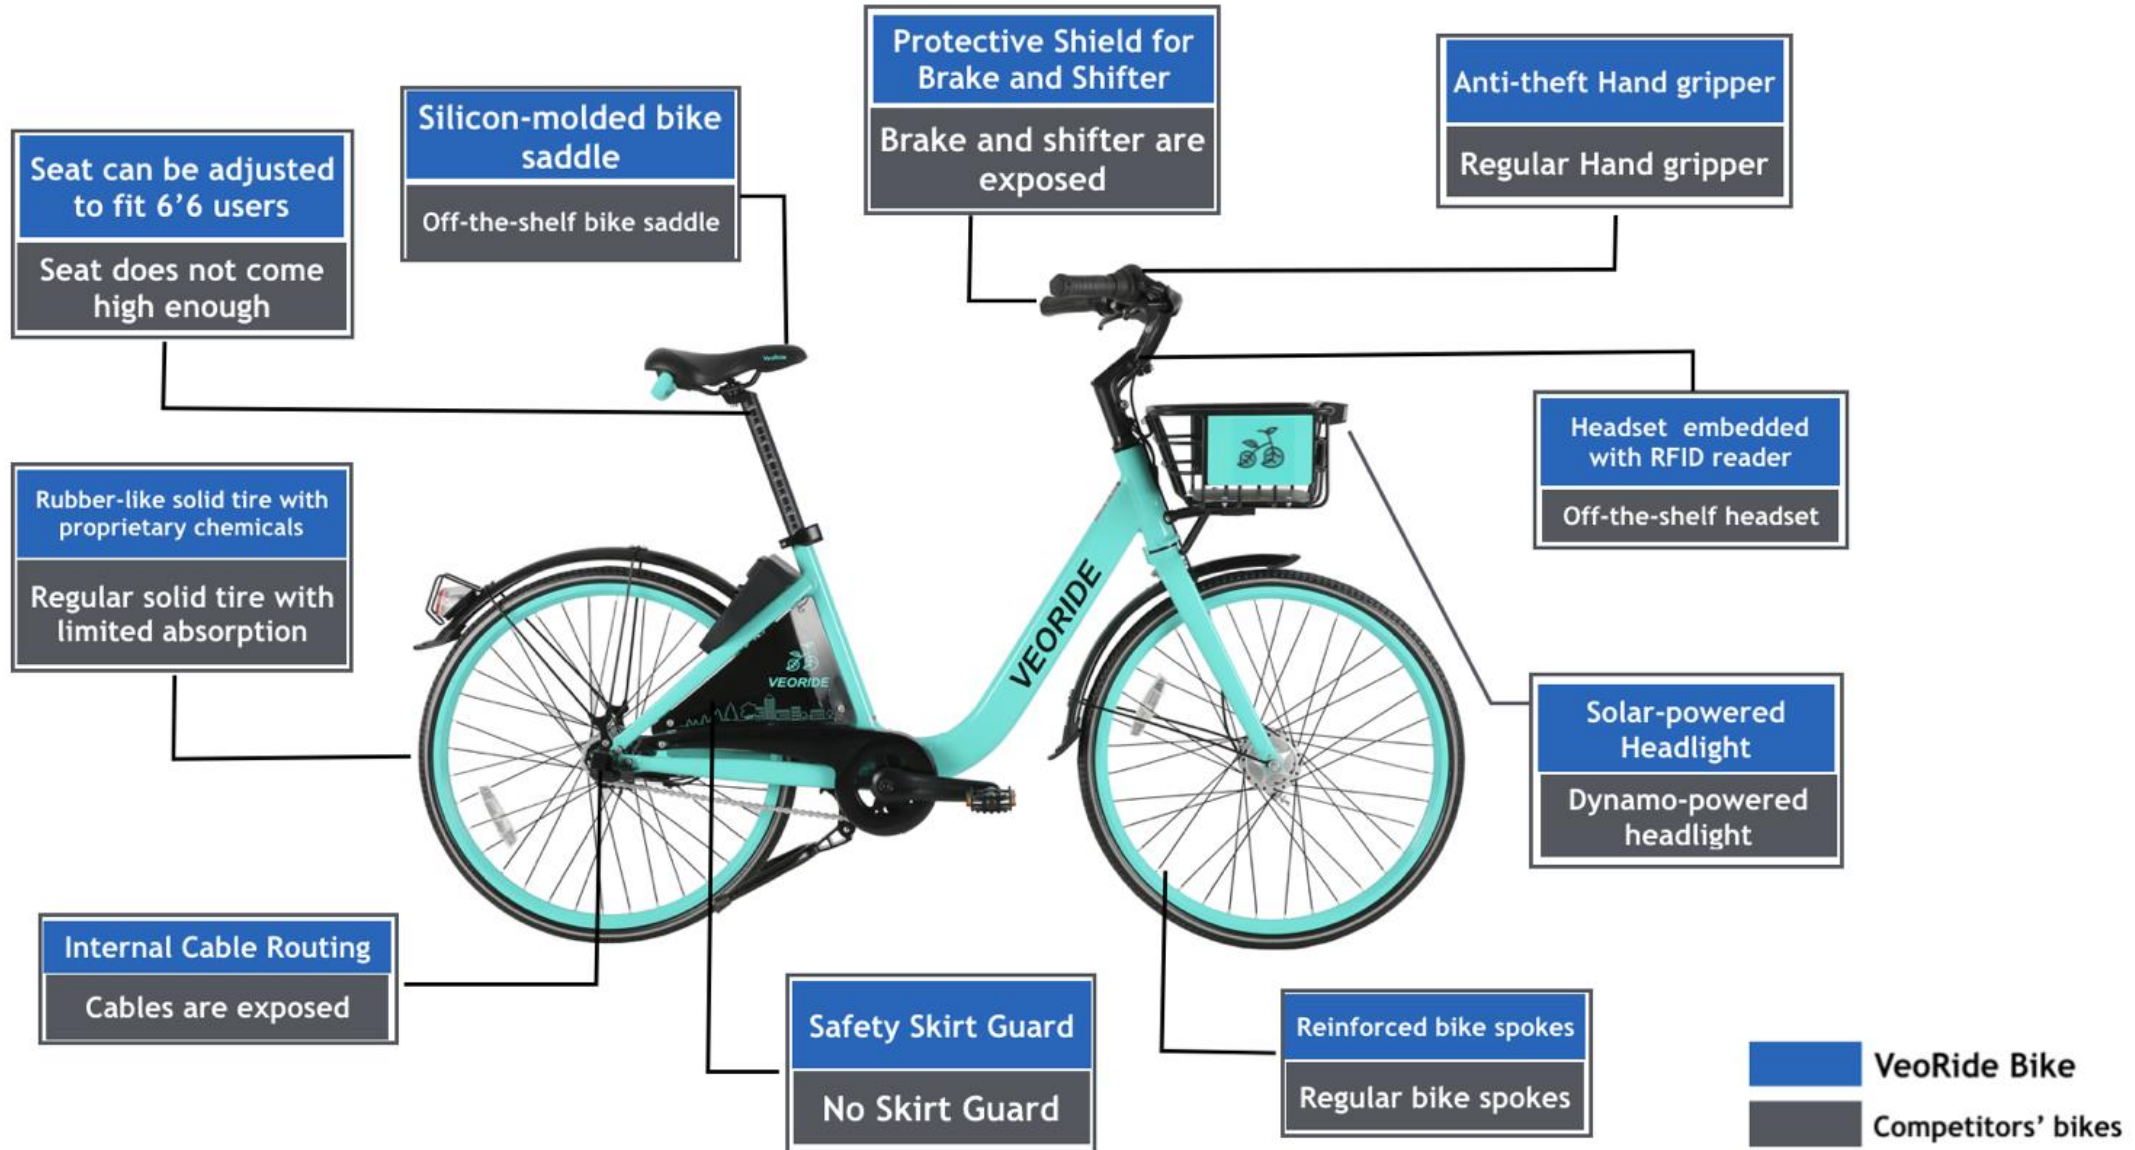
Seat can be adjusted to fit 6’6 users

Seat does not come high enough

Silicon-molded bike saddle

Off-the-shelf bike saddle

Protective Shield for Brake and Shifter

Brake and shifter are exposed

Anti-theft Hand gripper

Regular Hand gripper

Headset embedded with RFID reader

Off-the-shelf headset

Rubber-like solid tire with proprietary chemicals

Regular solid tire with limited absorption

VEORIDE

VEORIDE

Solar-powered Headlight

Dynamo-powered headlight

Internal Cable Routing

Cables are exposed

Safety Skirt Guard

No Skirt Guard

Reinforced bike spokes

Regular bike spokes

VeoRide Bike

Competitors’ bikes